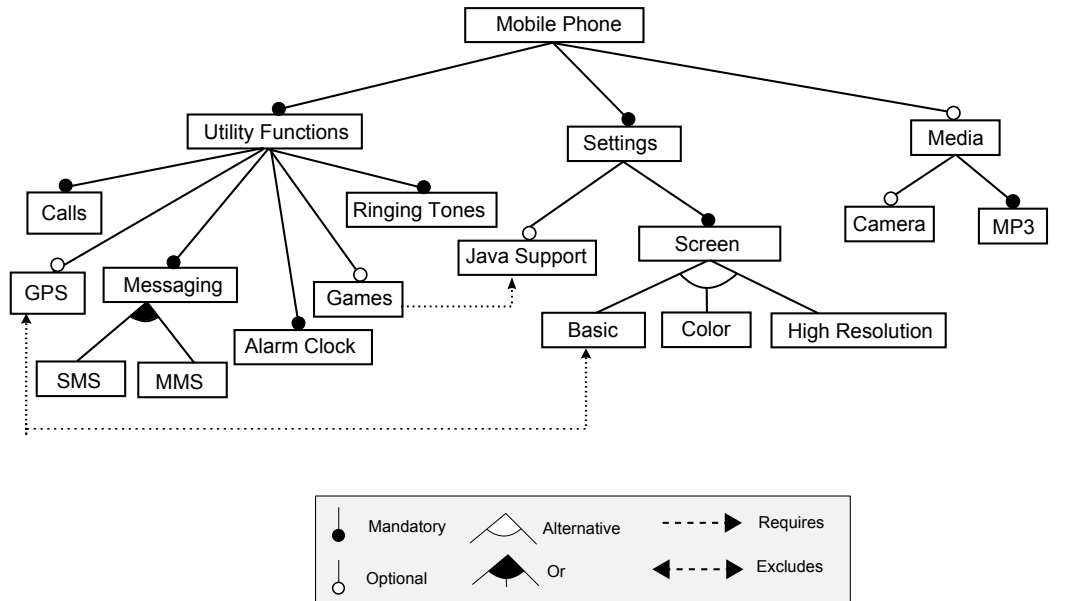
Mobile Phone

Utility Functions

Settings

Media

Calls

Ringing Tones

Camera

MP3

Java Support

Screen

GPS

Messaging

Games

Alarm Clock

Basic

Color

High Resolution

SMS

MMS

Mandatory

Alternative

Requires

Optional

Or

Excludes